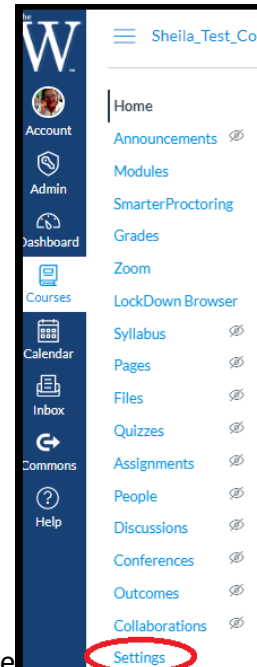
the
W
TM

Account
Admin
Dashboard
Courses
Calendar
Inbox
Commons
Help

Sheila_Test_Co

Home
Announcements
Modules
SmarterProctoring
Grades
Zoom
LockDown Browser
Syllabus
Pages
Files
Quizzes
Assignments
People
Discussions
Conferences
Outcomes
Collaborations
Settings

e